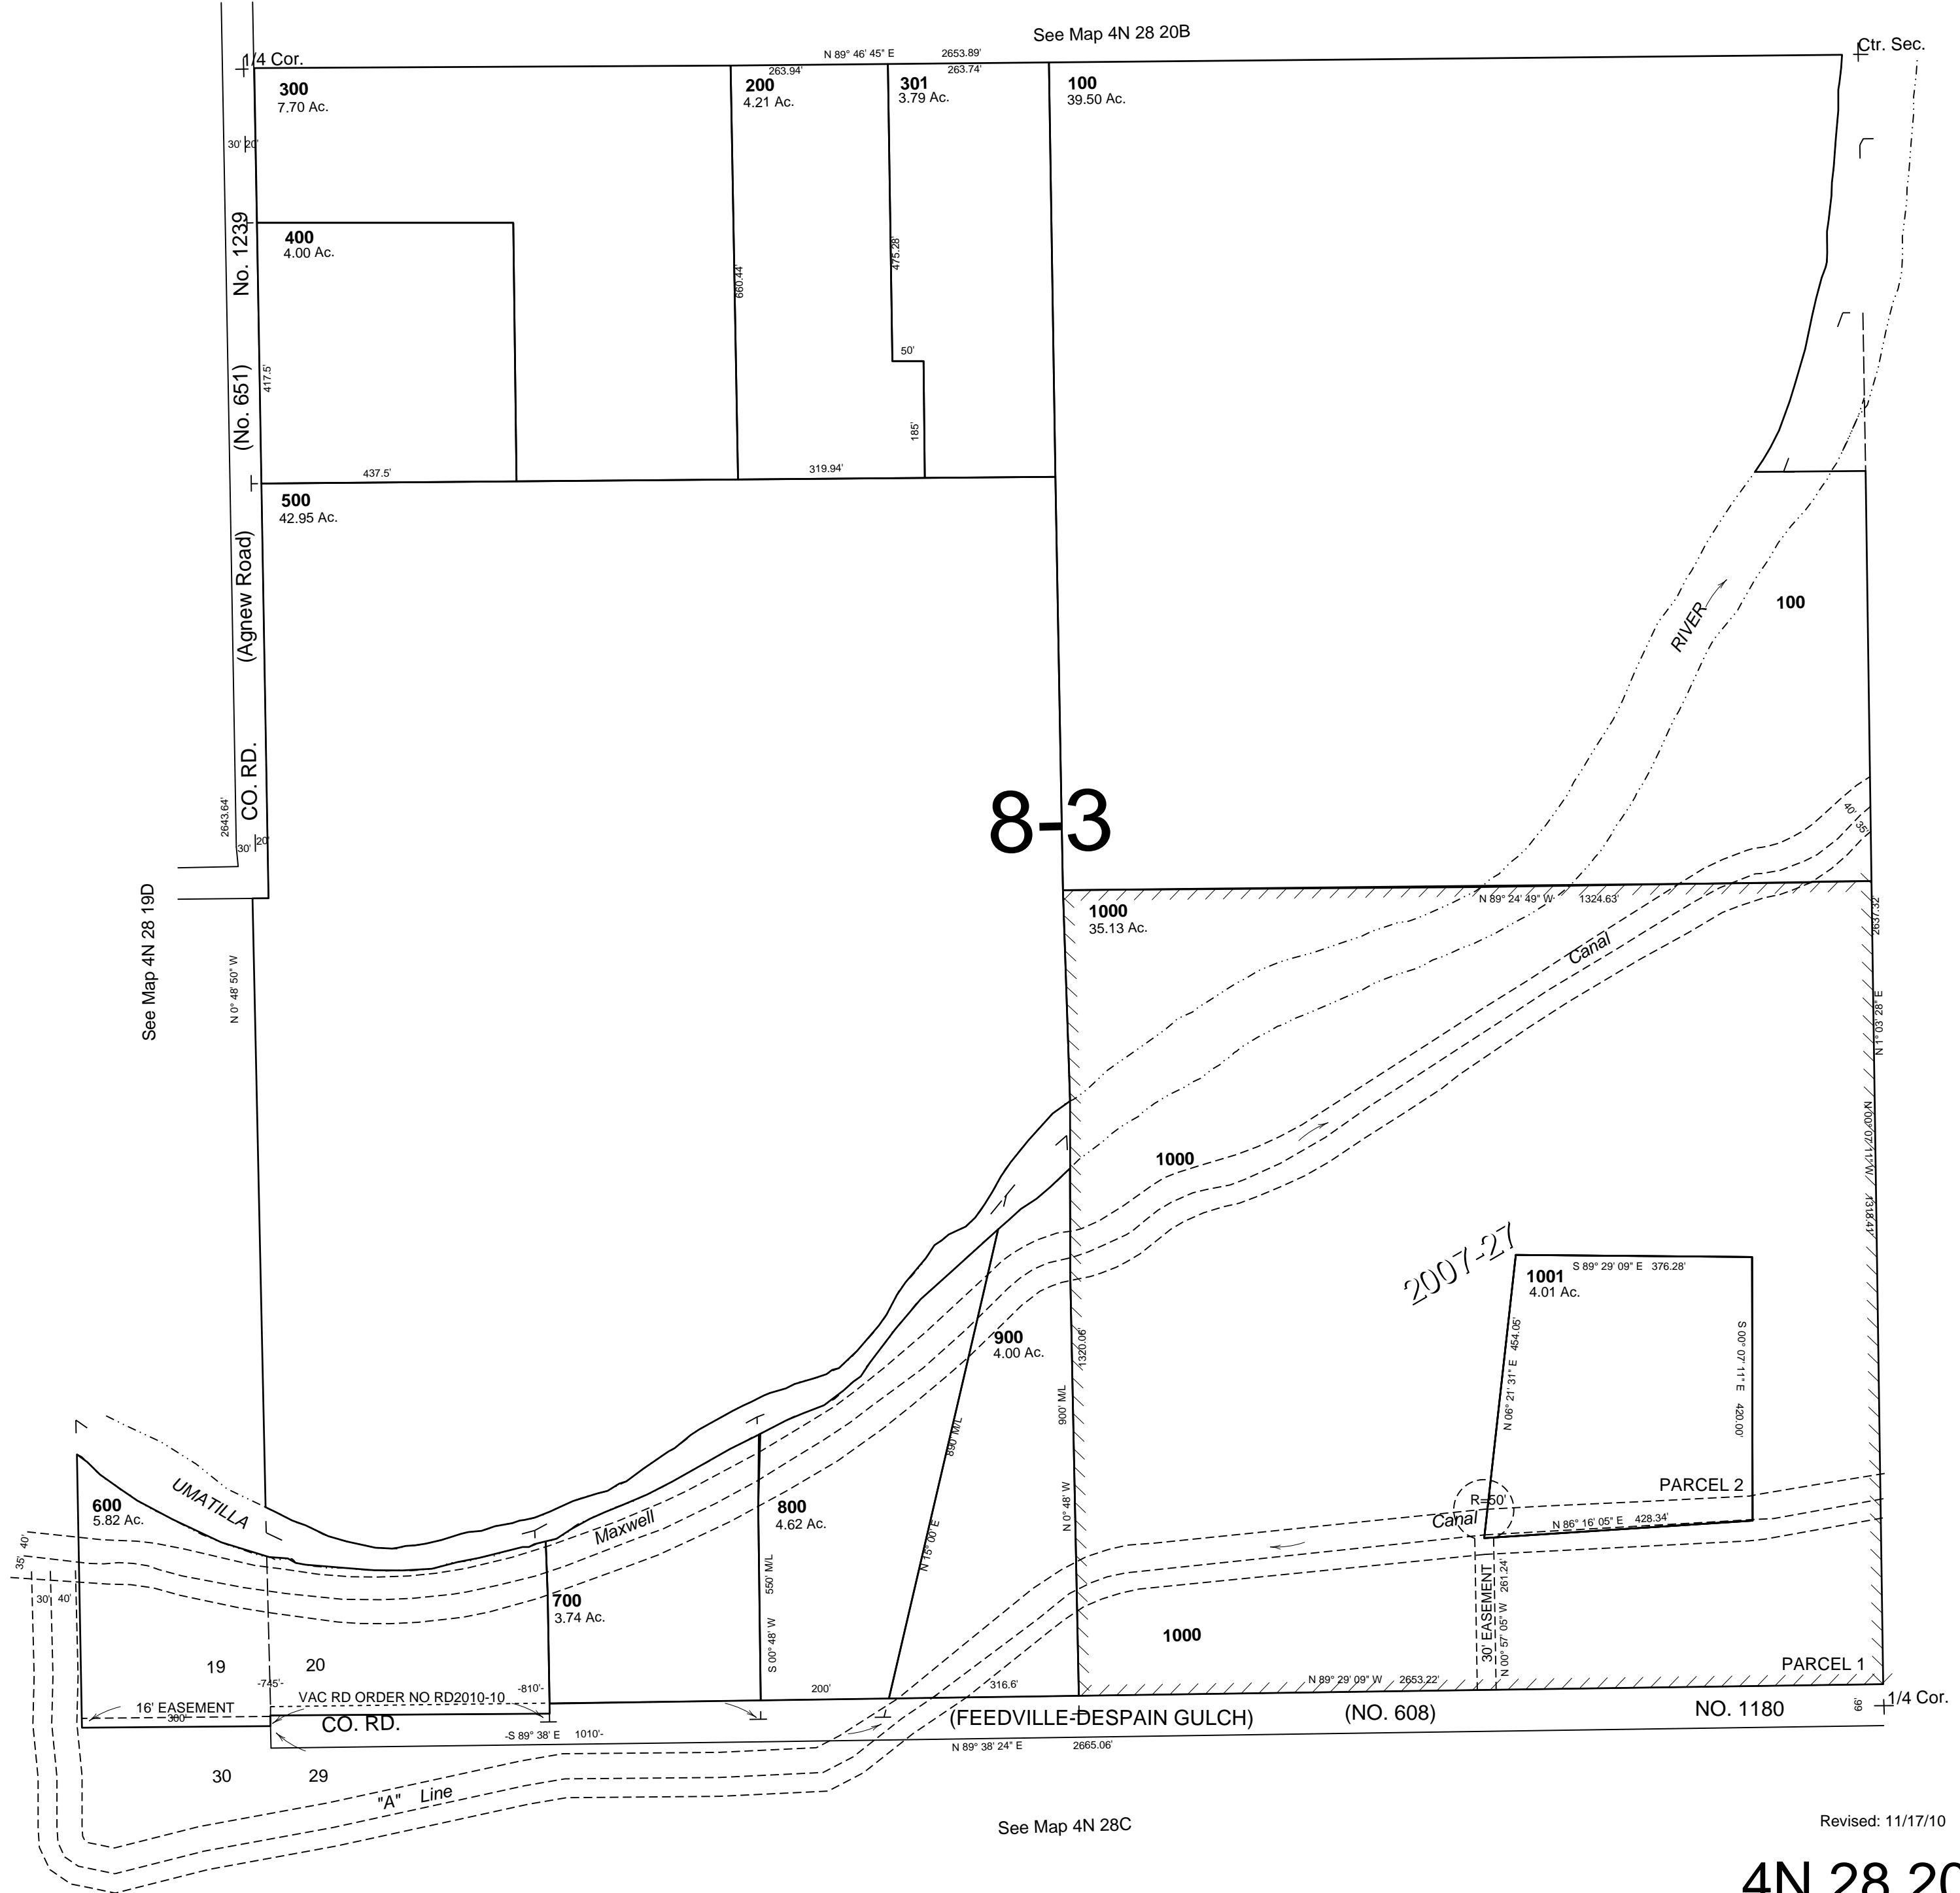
See Map 4N 28 20B

1/4 Cor.

N 89° 46' 45" E 2653.89'

263.94'

263.74'

Ctr. Sec.

300
7.70 Ac.

200
4.21 Ac.

301
3.79 Ac.

100
39.50 Ac.

30' 20'

400
4.00 Ac.

660.44'

475.28'

50'

185'

417.5'

437.5'

319.94'

No. 1239

(No. 651)

(Agnew Road)

CO. RD.

500
42.95 Ac.

RIVER

100

8-3

2643.64'

30' 20'

See Map 4N 28 19D

N 0° 48' 50" W

N 89° 24' 49" W 1324.63'

40' 35'

1000
35.13 Ac.

Canal

2637.32'

N 1° 03' 28" E

N 00° 07' 11" W 1318.47'

1000

2007-27

1001
4.01 Ac.

S 89° 29' 09" E 376.28'

N 06° 21' 31" E 454.05'

S 00° 07' 11" E 420.00'

900
4.00 Ac.

1320.06'

890' M/L

N 15° 00' E

900' M/L

N 0° 48' W

PARCEL 2

R=50'

Canal

N 86° 16' 05" E 428.34'

600
5.82 Ac.

UMATILLA

Maxwell

800
4.62 Ac.

550' M/L

S 00° 48' W

700
3.74 Ac.

35' 40'

30' 40'

1000

30' EASEMENT

N 00° 57' 05" W 261.24'

19

20

-745'-

-810'-

200'

316.6'

N 89° 29' 09" W 2653.22'

PARCEL 1

16' EASEMENT

360'

VAC RD ORDER NO RD2010-10

CO. RD.

-S 89° 38' E 1010'-

(FEEDVILLE-DESPAIN GULCH)

(NO. 608)

NO. 1180

66'

1/4 Cor.

N 89° 38' 24" E 2665.06'

30

29

"A" Line

See Map 4N 28C

Revised: 11/17/10

4N 28 20